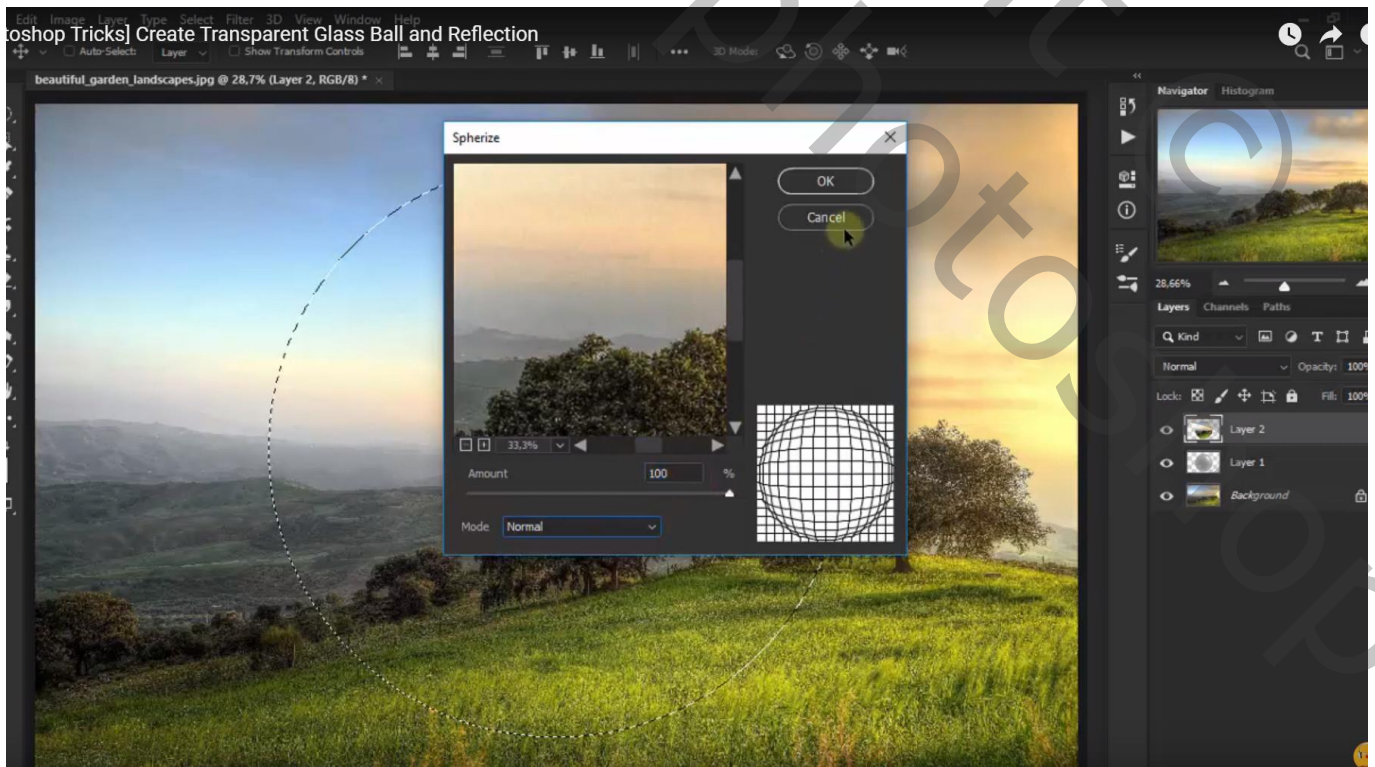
toshop Tricks] Create Transparent Glass Ball and Reflection

Edit Image Layer Type Select Filter 3D View Window Help

Auto-Select: Layer Show Transform Controls 3D Mode:

beautiful_garden_landscapes.jpg @ 28,7% (Layer 2, RGB/8) *

Spherize

OK

Cancel

33,3%

Amount 100 %

Mode Normal

Navigator Histogram

28,66%

Layers Channels Paths

Q Kind

Normal Opacity: 100

Lock: Fill: 100

Layer 2

Layer 1

Background